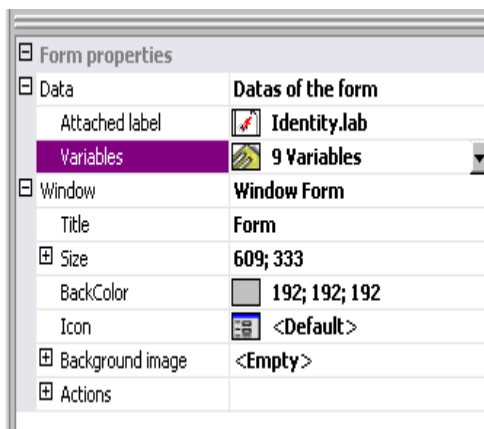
⊟ Form properties

| | |
|---|---|
| ⊟ Data | Datas of the form |
| Attached label | Identity.lab |
| Variables | 9 Variables |
| ⊟ Window | Window Form |
| Title | Form |
| ⊞ Size | 609; 333 |
| BackColor | 192; 192; 192 |
| Icon | <Default> |
| ⊞ Background image | <Empty> |
| ⊞ Actions | |